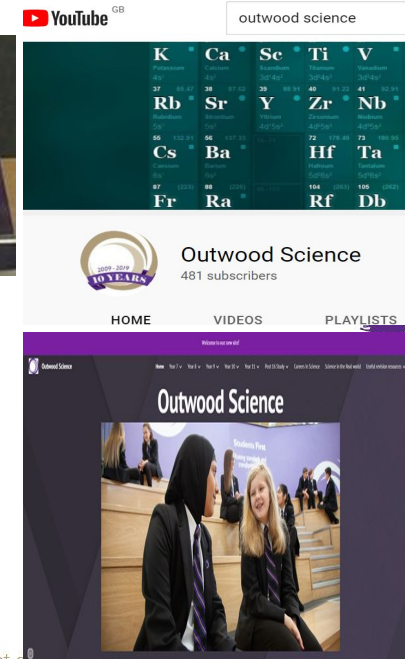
YouTube GB

outwood science

K Ca Sc Ti V
Potassium Calcium Scandium Titanium Vanadium
37 Rb 38 Sr 39 Y 40 Zr 41 Nb
Rubidium Strontium Yttrium Zirconium Niobium
55 Cs 56 Ba 72 Hf 73 Ta
Caesium Barium Hafnium Tantalum
87 Fr 88 Ra 104 Rf 105 Db

2009 - 2019 10 YEARS

Outwood Science
481 subscribers

HOME VIDEOS PLAYLISTS

Welcome to our new site!

Outwood Science Home Year 7 Year 8 Year 9 Year 10 Year 11 Post 16 Study Careers in Science Science in the Real world Useful revision resources

Outwood Science

Students First